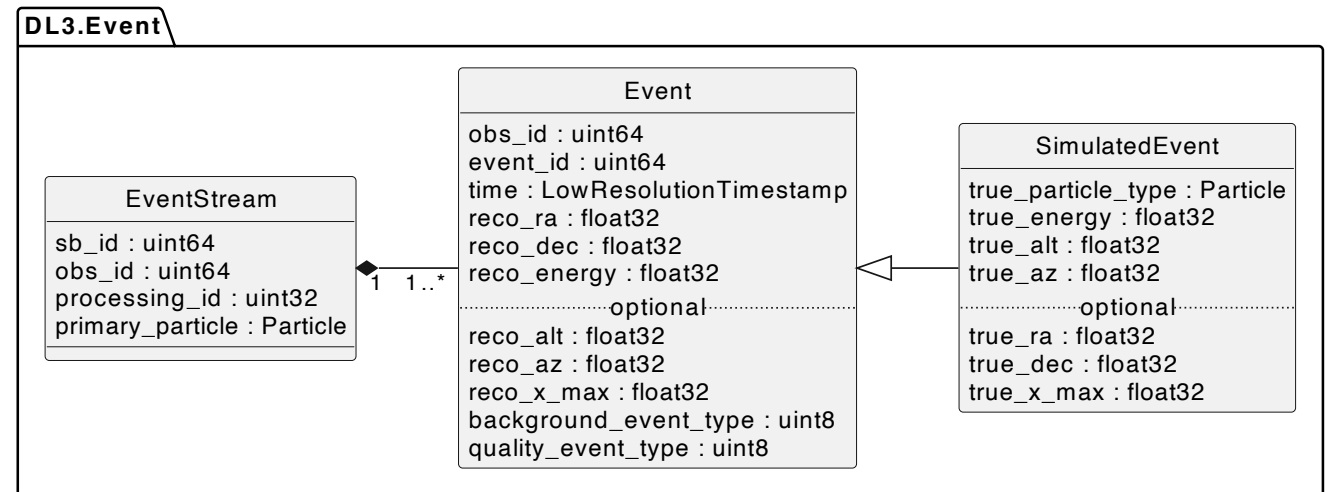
DL3.Event

EventStream

sb_id : uint64
obs_id : uint64
processing_id : uint32
primary_particle : Particle

1 1..*

Event

obs_id : uint64
event_id : uint64
time : LowResolutionTimestamp
reco_ra : float32
reco_dec : float32
reco_energy : float32
optional
reco_alt : float32
reco_az : float32
reco_x_max : float32
background_event_type : uint8
quality_event_type : uint8

SimulatedEvent

true_particle_type : Particle
true_energy : float32
true_alt : float32
true_az : float32
optional
true_ra : float32
true_dec : float32
true_x_max : float32